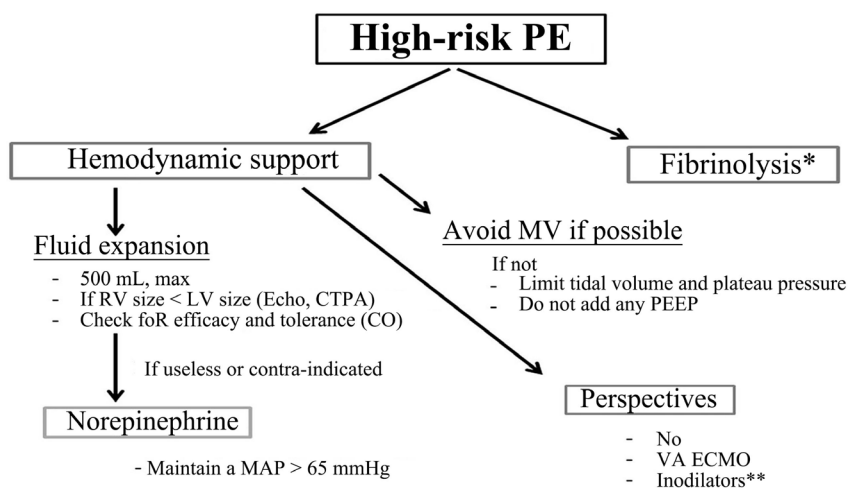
High-risk PE

Hemodynamic support

Fibrinolysis*

Avoid MV if possible

If not
- Limit tidal volume and plateau pressure
- Do not add any PEEP

Fluid expansion
- 500 mL, max
- If RV size < LV size (Echo, CTPA)
- Check foR efficacy and tolerance (CO)

If useless or contra-indicated

Norepinephrine

- Maintain a MAP > 65 mmHg

Perspectives
- No
- VA ECMO
- Inodilators**